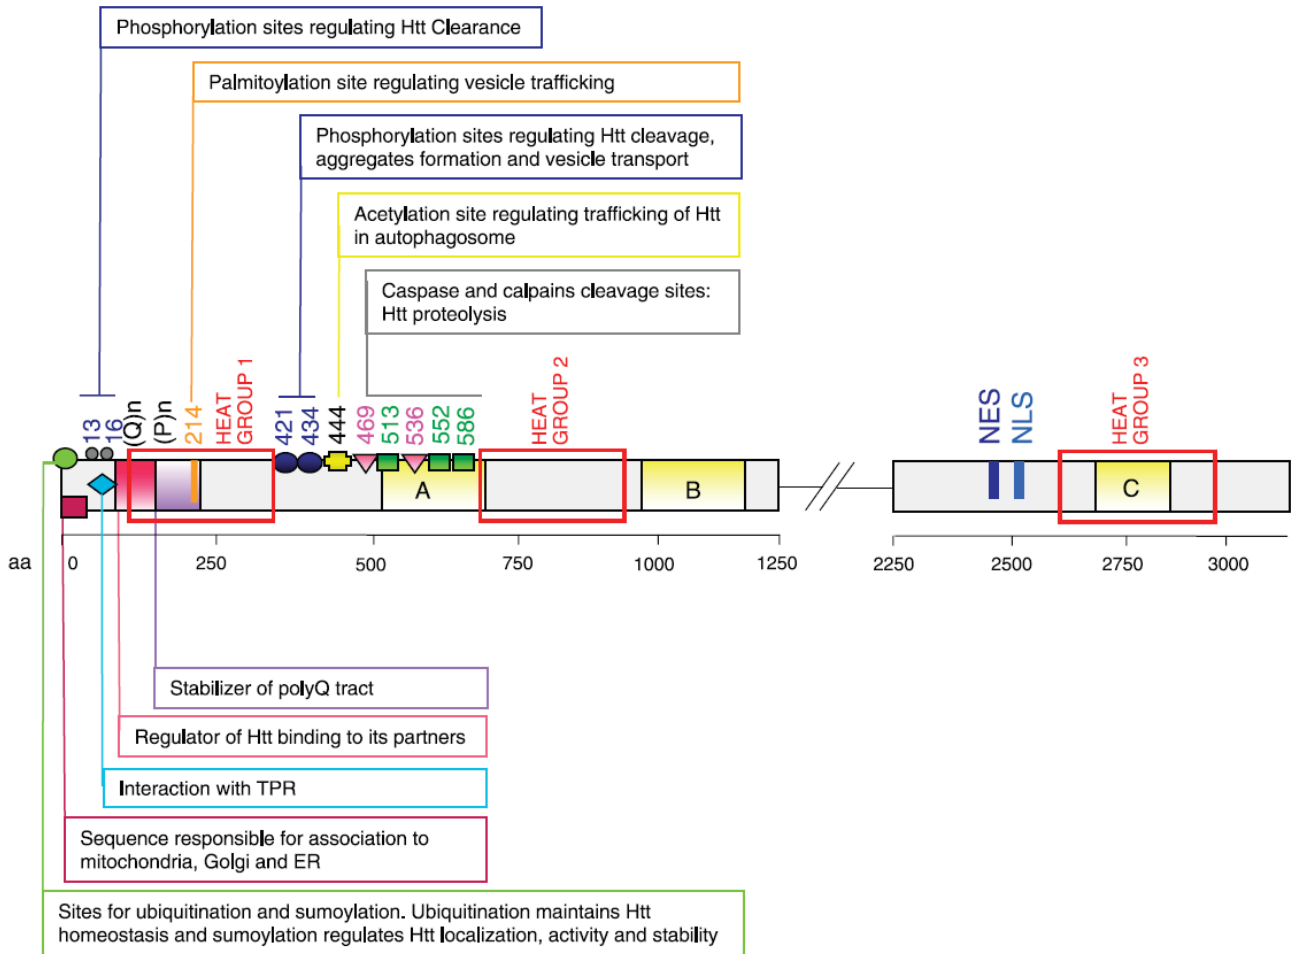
Phosphorylation sites regulating Htt Clearance

Palmitoylation site regulating vesicle trafficking

Phosphorylation sites regulating Htt cleavage, aggregates formation and vesicle transport

Acetylation site regulating trafficking of Htt in autophagosome

Caspase and calpains cleavage sites: Htt proteolysis

13
16
(Q)n
(P)n
214
HEAT GROUP 1
421
434
444
469
513
536
552
586
HEAT GROUP 2
NES
NLS
HEAT GROUP 3

A
B
C

aa 0 250 500 750 1000 1250 2250 2500 2750 3000

Stabilizer of polyQ tract

Regulator of Htt binding to its partners

Interaction with TPR

Sequence responsible for association to mitochondria, Golgi and ER

Sites for ubiquitination and sumoylation. Ubiquitination maintains Htt homeostasis and sumoylation regulates Htt localization, activity and stability